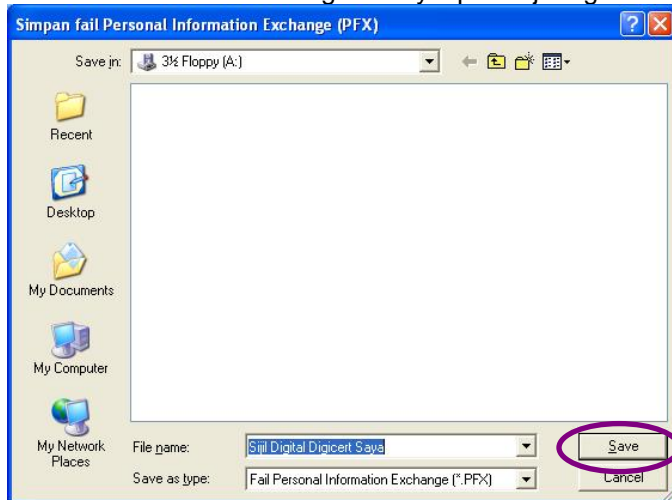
Simpan fail Personal Information Exchange (PFX)

Save in: 3½ Floppy (A:)

Recent

Desktop

My Documents

My Computer

My Network Places

File name: Sijil Digital Digicert Saya

Save as type: Fail Personal Information Exchange (*.PFX)

Save

Cancel